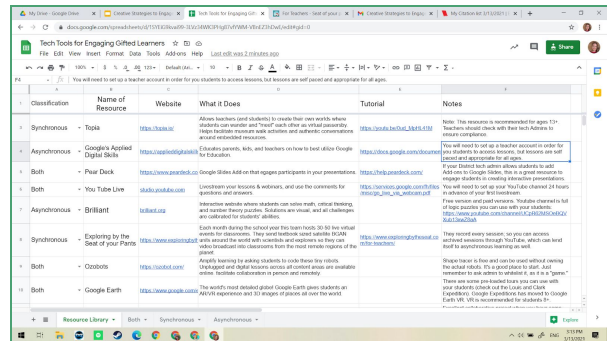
My Drive - Google Drive | Creative Strategies to Engage | Tech Tools for Engaging Gift | For Teachers - Seat of your p | Creative Strategies to Engag | My Citation list 3/13/2021 | +

docs.google.com/spreadsheets/d/1lYE6Bwa09-3LVz5AMK0PhgzfYvf9WM-VBnEZ3hDwc/edit#gid=0

Tech Tools for Engaging Gifted Learners
File Edit View Insert Format Data Tools Add-ons Help Last edit was 2 minutes ago

Share

100% $ % .0 .00 123 Default (Ari... 10 B I S A

F4 You will need to set up a teacher account in order for you students to access lessons, but lessons are self-paced and appropriate for all ages.

| | A | B | C | D | E | F |
|---|---|---|---|---|---|---|
| 1 | Classification | Name of Resource | Website | What it Does | Tutorial | Notes |
| 2 | Synchronous | Topia | https://topia.io/ | Allows teachers (and students) to create their own worlds where students can wander and "meet" each other as virtual passersby. Helps facilitate museum walk activities and authentic conversations around embedded resources. | https://youtu.be/6sd_MpHL41M | Note: This resource is recommended for ages 13+. Teachers should check with their tech Admins to ensure compliance. |
| 3 | Asynchronous | Google's Applied Digital Skills | https://applieddigitalskills | Educates parents, kids, and teachers on how to best utilize Google for Education. | https://docs.google.com/document | You will need to set up a teacher account in order for you students to access lessons, but lessons are self-paced and appropriate for all ages. |
| 4 | Both | Pear Deck | https://www.peardeck.co | Google Slides Add-on that engages participants in your presentations. | https://help.peardeck.com/ | If your District tech admin allows students to add Add-ons to Google Slides, this is a great resource to engage students in creating interactive presentations. |
| 5 | Both | You Tube Live | studio.youtube.com | Livestream your lessons & webinars, and use the comments for questions and answers. | https://services.google.com/fh/files/misc/go_live_via_webcam.pdf | You will need to set up your YouTube channel 24 hours in advance of your first livestream. |
| 7 | Asynchronous | Brilliant | brilliant.org | Interactive website where students can solve math, critical thinking, and number theory puzzles. Solutions are visual, and all challenges are calibrated for students' abilities. | | Free version and paid version. Youtube channel is full of logic puzzles you can use with your students: https://www.youtube.com/channel/UCjkNt0Ni0e6K2V3ub1bw29wA |
| 8 | Synchronous | Exploring by the Seat of your Pants | https://www.exploringbyth | Each month during the school year this team hosts 30-50 live virtual events for classrooms. They send textbook-sized satellite bOAN-ants around the world with scientists and explorers so they can video broadcast into classrooms from the most remote regions of the planet | https://www.exploringbytheseat.co m/for-teachers/ | They record every session, so you can access archived sessions through YouTube, which can lend itself to asynchronous learning as well. |
| 9 | Both | Ozobots | https://ozobot.com/ | Amplify learning by asking students to code these tiny robots. Unplugged and digital lessons across all content areas are available online, facilitate collaboration in person and remotely. | | Shape tracer is free and can be used without owning the actual robots. It's a good place to start. Just remember to ask admin to whitelist it, as it is a "game." |
| 10 | Both | Google Earth | https://www.google.com/ | The world's most detailed globe! Google Earth gives students an AR/VR experience and 3D images of places all over the world. | | There are some pre-loaded tours you can use with your students (check out the Louis and Clark Expedition). Google Expeditions has moved to Google Earth VR. VR is recommended for students 8+. |

Resource Library | Both | Synchronous | Asynchronous

Explore

5:15 PM
3/13/2021